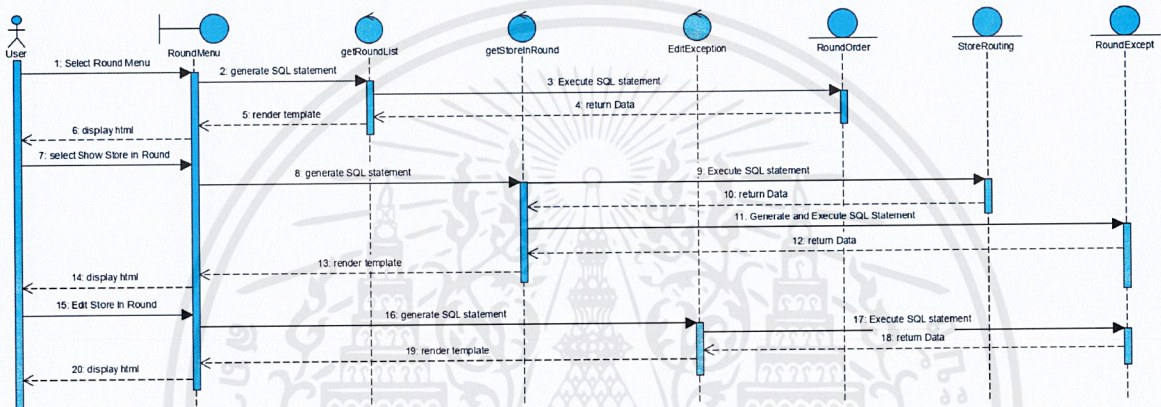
User
RoundMenu
getRoundList
getStoreInRound
EditException
RoundOrder
StoreRouting
RoundExcept

1: Select Round Menu
2: generate SQL statement
3: Execute SQL statement
4: return Data
5: render template
6: display html
7: select Show Store in Round
8: generate SQL statement
9: Execute SQL statement
10: return Data
11: Generate and Execute SQL Statement
12: return Data
13: render template
14: display html
15: Edit Store In Round
16: generate SQL statement
17: Execute SQL statement
18: return Data
19: render template
20: display html